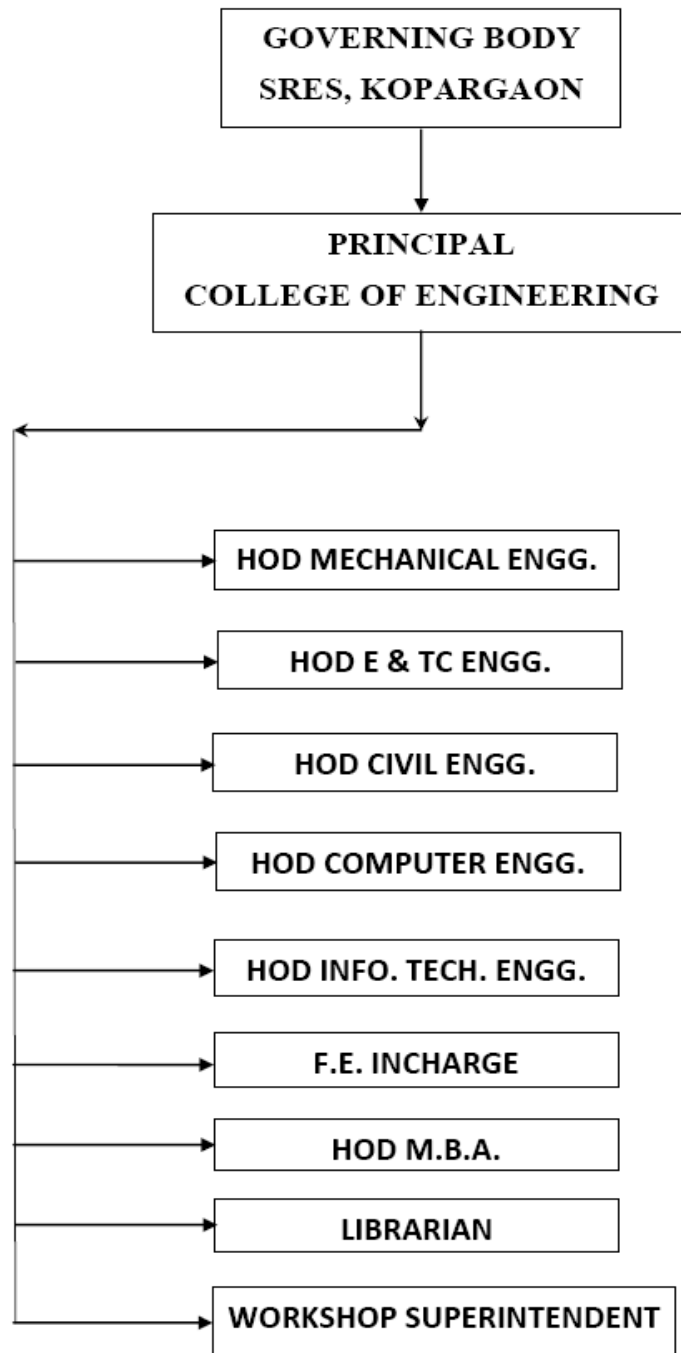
GOVERNING BODY
SRES, KOPARGAON

PRINCIPAL
COLLEGE OF ENGINEERING

HOD MECHANICAL ENGG.

HOD E & TC ENGG.

HOD CIVIL ENGG.

HOD COMPUTER ENGG.

HOD INFO. TECH. ENGG.

F.E. INCHARGE

HOD M.B.A.

LIBRARIAN

WORKSHOP SUPERINTENDENT